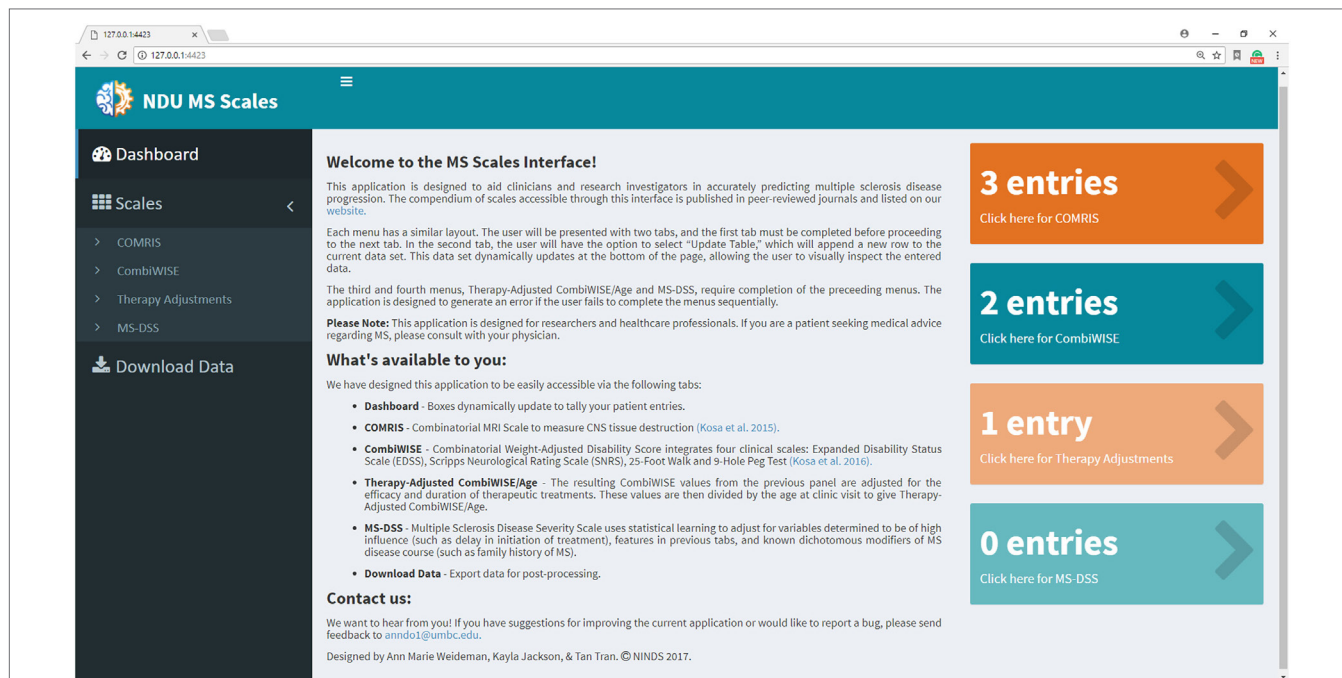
127.0.0.1:4423

127.0.0.1:4423

NDU MS Scales

Dashboard

Scales

COMRIS

CombiWISE

Therapy Adjustments

MS-DSS

Download Data

Welcome to the MS Scales Interface!

This application is designed to aid clinicians and research investigators in accurately predicting multiple sclerosis disease progression. The compendium of scales accessible through this interface is published in peer-reviewed journals and listed on our website.

Each menu has a similar layout. The user will be presented with two tabs, and the first tab must be completed before proceeding to the next tab. In the second tab, the user will have the option to select "Update Table," which will append a new row to the current data set. This data set dynamically updates at the bottom of the page, allowing the user to visually inspect the entered data.

The third and fourth menus, Therapy-Adjusted CombiWISE/Age and MS-DSS, require completion of the preceeding menus. The application is designed to generate an error if the user fails to complete the menus sequentially.

Please Note: This application is designed for researchers and healthcare professionals. If you are a patient seeking medical advice regarding MS, please consult with your physician.

What's available to you:

We have designed this application to be easily accessible via the following tabs:

- Dashboard - Boxes dynamically update to tally your patient entries.
- COMRIS - Combinatorial MRI Scale to measure CNS tissue destruction (Kosa et al. 2015).
- CombiWISE - Combinatorial Weight-Adjusted Disability Score integrates four clinical scales: Expanded Disability Status Scale (EDSS), Scripps Neurological Rating Scale (SNRS), 25-Foot Walk and 9-Hole Peg Test (Kosa et al. 2016).
- Therapy-Adjusted CombiWISE/Age - The resulting CombiWISE values from the previous panel are adjusted for the efficacy and duration of therapeutic treatments. These values are then divided by the age at clinic visit to give Therapy-Adjusted CombiWISE/Age.
- MS-DSS - Multiple Sclerosis Disease Severity Scale uses statistical learning to adjust for variables determined to be of high influence (such as delay in initiation of treatment), features in previous tabs, and known dichotomous modifiers of MS disease course (such as family history of MS).
- Download Data - Export data for post-processing.

Contact us:

We want to hear from you! If you have suggestions for improving the current application or would like to report a bug, please send feedback to anndo1@umbc.edu.

Designed by Ann Marie Weideman, Kayla Jackson, & Tan Tran. © NINDS 2017.

3 entries
Click here for COMRIS

2 entries
Click here for CombiWISE

1 entry
Click here for Therapy Adjustments

0 entries
Click here for MS-DSS